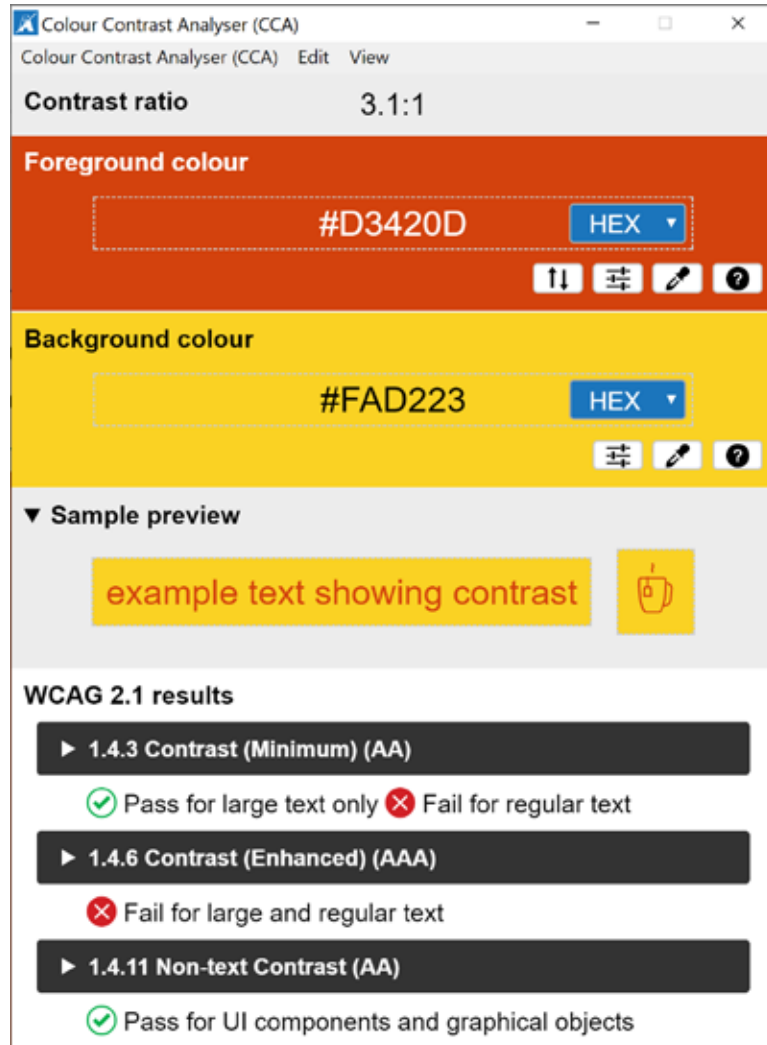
Colour Contrast Analyser (CCA)

Colour Contrast Analyser (CCA) Edit View

Contrast ratio 3.1:1

Foreground colour

#D3420D HEX

Background colour

#FAD223 HEX

▼ Sample preview

example text showing contrast

WCAG 2.1 results

▶ 1.4.3 Contrast (Minimum) (AA)

Pass for large text only Fail for regular text

▶ 1.4.6 Contrast (Enhanced) (AAA)

Fail for large and regular text

▶ 1.4.11 Non-text Contrast (AA)

Pass for UI components and graphical objects